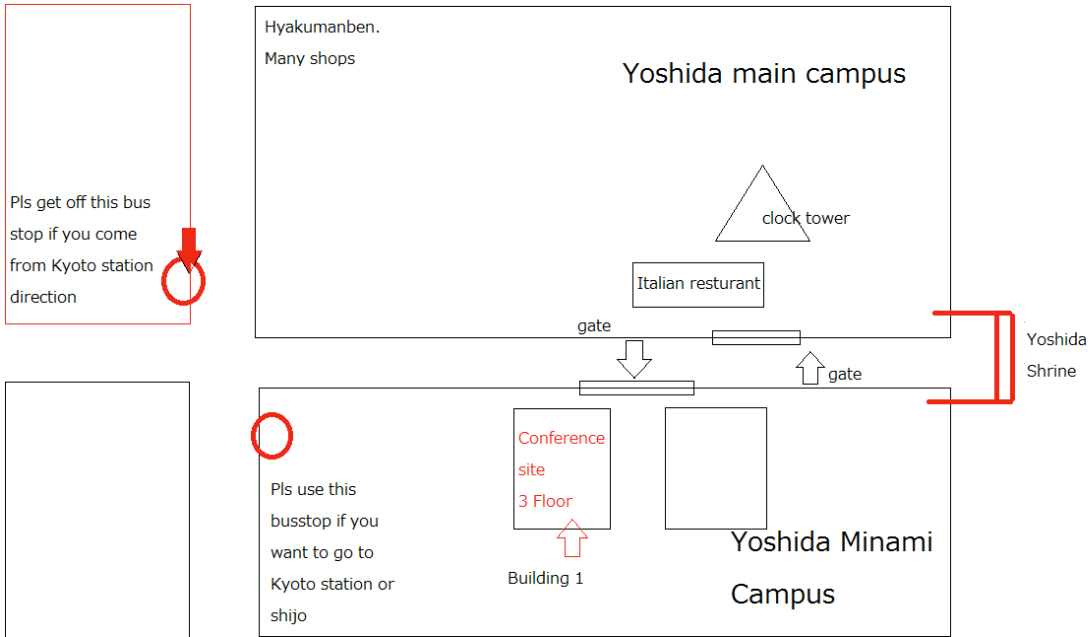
Pls get off this bus stop if you come from Kyoto station direction

Hyakumanben.
Many shops

Yoshida main campus

clock tower

Italian resturant

gate

gate

Yoshida Shrine

Pls use this busstop if you want to go to Kyoto station or shijo

Conference site
3 Floor

Building 1

Yoshida Minami Campus